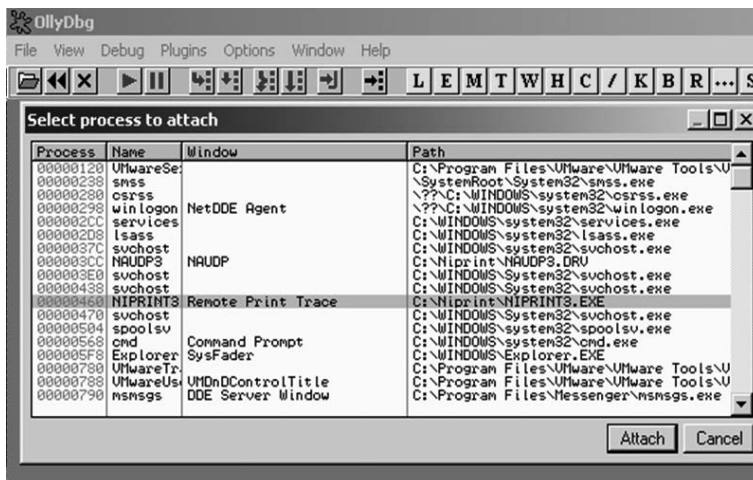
OllyDbg

File View Debug Plugins Options Window Help

L E M T W H C / K B R ... S

Select process to attach

| Process | Name | Window | Path |
|---|---|---|---|
| 00000120 | VMwareSe | | C:\Program Files\VMware\VMware Tools\V |
| 00000238 | smss | | \SystemRoot\System32\smss.exe |
| 00000280 | csrss | | \??\C:\WINDOWS\system32\csrss.exe |
| 00000298 | winlogon | NetDDE Agent | \??\C:\WINDOWS\system32\winlogon.exe |
| 000002CC | services | | C:\WINDOWS\system32\services.exe |
| 000002D8 | lsass | | C:\WINDOWS\system32\lsass.exe |
| 0000037C | svchost | | C:\WINDOWS\system32\svchost.exe |
| 000003CC | NAUDP3 | NAUDP | C:\Niprint\NAUDP3.DRV |
| 000003E0 | svchost | | C:\WINDOWS\System32\svchost.exe |
| 00000438 | svchost | | C:\WINDOWS\system32\svchost.exe |
| 00000460 | NIPRINT3 | Remote Print Trace | C:\Niprint\NIPRINT3.EXE |
| 00000470 | svchost | | C:\WINDOWS\System32\svchost.exe |
| 00000504 | spoolsv | | C:\WINDOWS\system32\spoolsv.exe |
| 00000568 | cmd | Command Prompt | C:\WINDOWS\system32\cmd.exe |
| 000005F8 | Explorer | SysFader | C:\WINDOWS\Explorer.EXE |
| 00000780 | VMwareTr | | C:\Program Files\VMware\VMware Tools\V |
| 00000788 | VMwareUs | VMDnDControlTitle | C:\Program Files\VMware\VMware Tools\V |
| 00000790 | msmsgs | DDE Server Window | C:\Program Files\Messenger\msmsgs.exe |

Attach Cancel